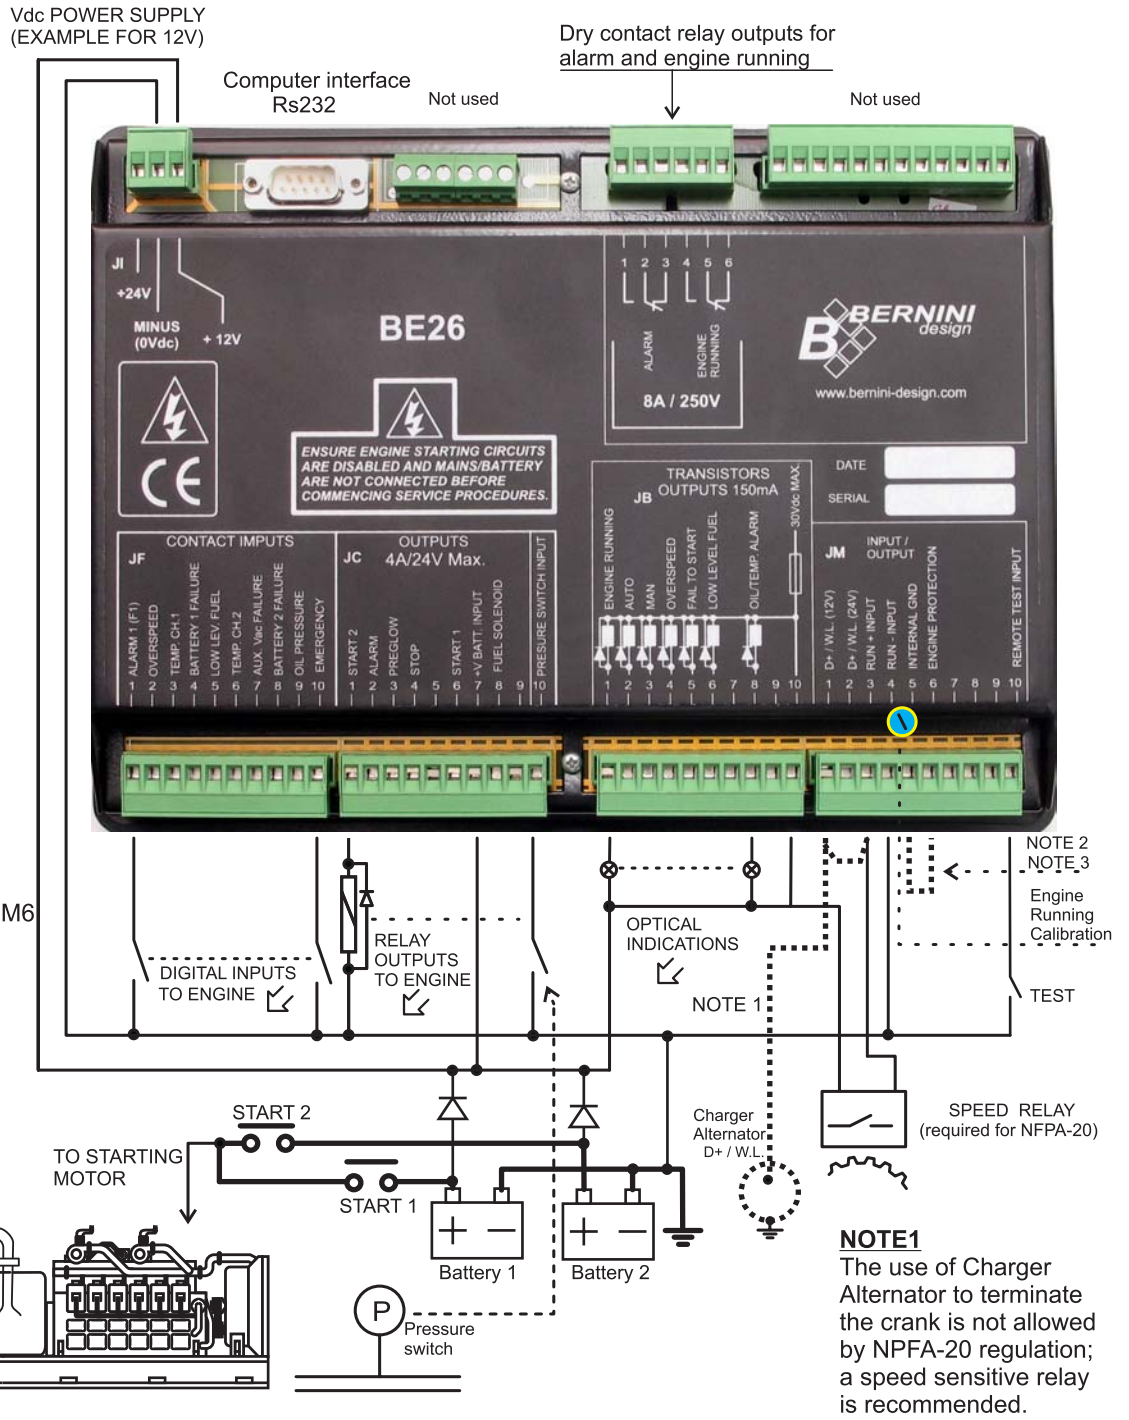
Vdc POWER SUPPLY
(EXAMPLE FOR 12V)

Computer interface
Rs232

Not used

Dry contact relay outputs for
alarm and engine running

Not used

JI
+24V
MINUS
(0Vdc)
+ 12V

BE26

ENSURE ENGINE STARTING CIRCUITS ARE DISABLED AND MAINS/BATTERY ARE NOT CONNECTED BEFORE COMMENCING SERVICE PROCEDURES.

1 2 3 4 5 6
ALARM
ENGINE RUNNING
8A / 250V

BERNINI design
www.bernini-design.com

DATE
SERIAL

TRANSISTORS
JB OUTPUTS 150mA
30Vdc MAX

CONTACT IMPUTS
JF
ALARM 1 (F1)
OVERSPEED
TEMP. CH.1
BATTERY 1 FAILURE
LOW LEV. FUEL
TEMP. CH.2
AUX. Vac FAILURE
BATTERY 2 FAILURE
OIL PRESSURE
EMERGENCY
1 2 3 4 5 6 7 8 9 10

OUTPUTS
JC 4A/24V Max.
START 2
ALARM
PREGLOW
STOP
START 1
+V BATT. INPUT
FUEL SOLENOID
PRESURE SWITCH INPUT
1 2 3 4 5 6 7 8 9 10

ENGINE RUNNING
AUTO
MAN
OVERSPEED
FAIL TO START
LOW LEVEL FUEL
OIL/TEMP. ALARM
1 2 3 4 5 6 7 8 9 10

JM INPUT / OUTPUT
D+ / W.L. (12V)
D+ / W.L. (24V)
RUN + INPUT
RUN - INPUT
INTERNAL GND
ENGINE PROTECTION
REMOTE TEST INPUT
1 2 3 4 5 6 7 8 9 10

NOTE 2
NOTE 3
Engine
Running
Calibration

M6

RELAY
OUTPUTS
TO ENGINE

OPTICAL
INDICATIONS

DIGITAL INPUTS
TO ENGINE

NOTE 1

TEST

START 2
TO STARTING
MOTOR
START 1

Battery 1
Battery 2

Charger
Alternator
D+ / W.L.

SPEED RELAY
(required for NFPA-20)

P
Pressure
switch

NOTE1
The use of Charger Alternator to terminate the crank is not allowed by NPFA-20 regulation; a speed sensitive relay is recommended.